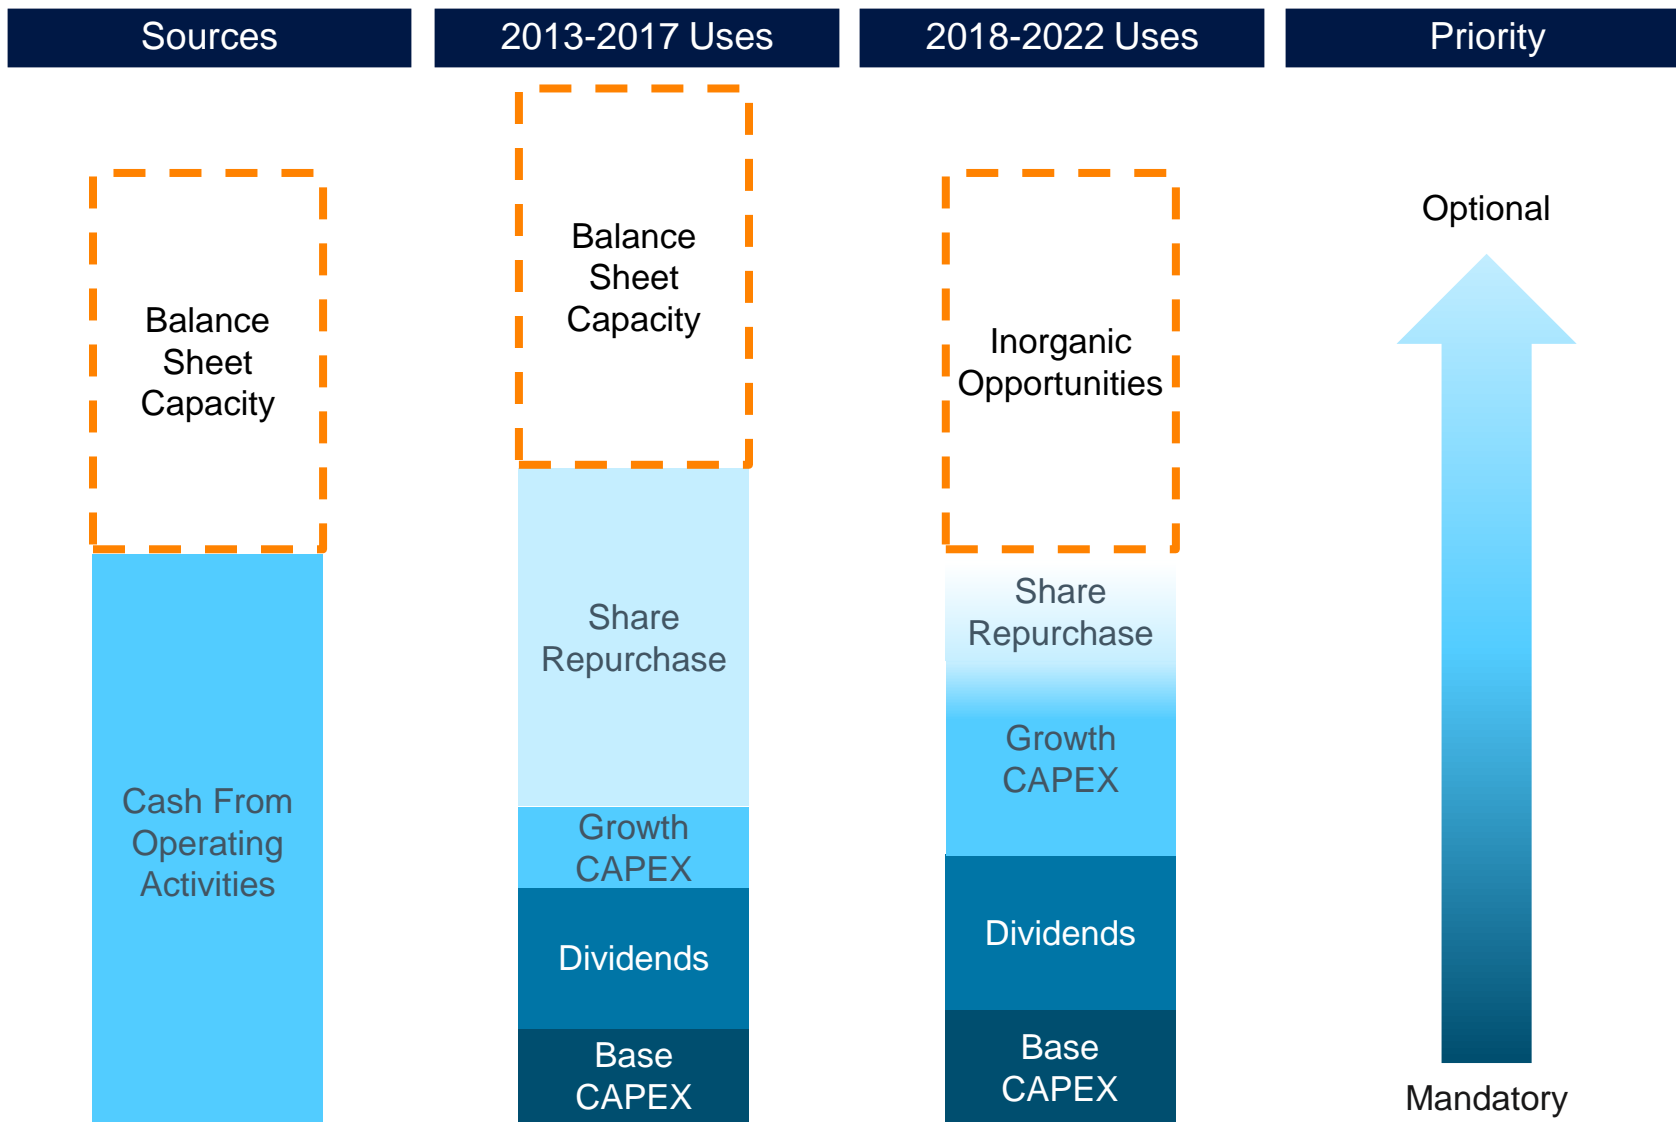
Sources

Balance Sheet Capacity

Cash From Operating Activities

2013-2017 Uses

Balance Sheet Capacity

Share Repurchase

Growth CAPEX

Dividends

Base CAPEX

2018-2022 Uses

Inorganic Opportunities

Share Repurchase

Growth CAPEX

Dividends

Base CAPEX

Priority

Optional

Mandatory